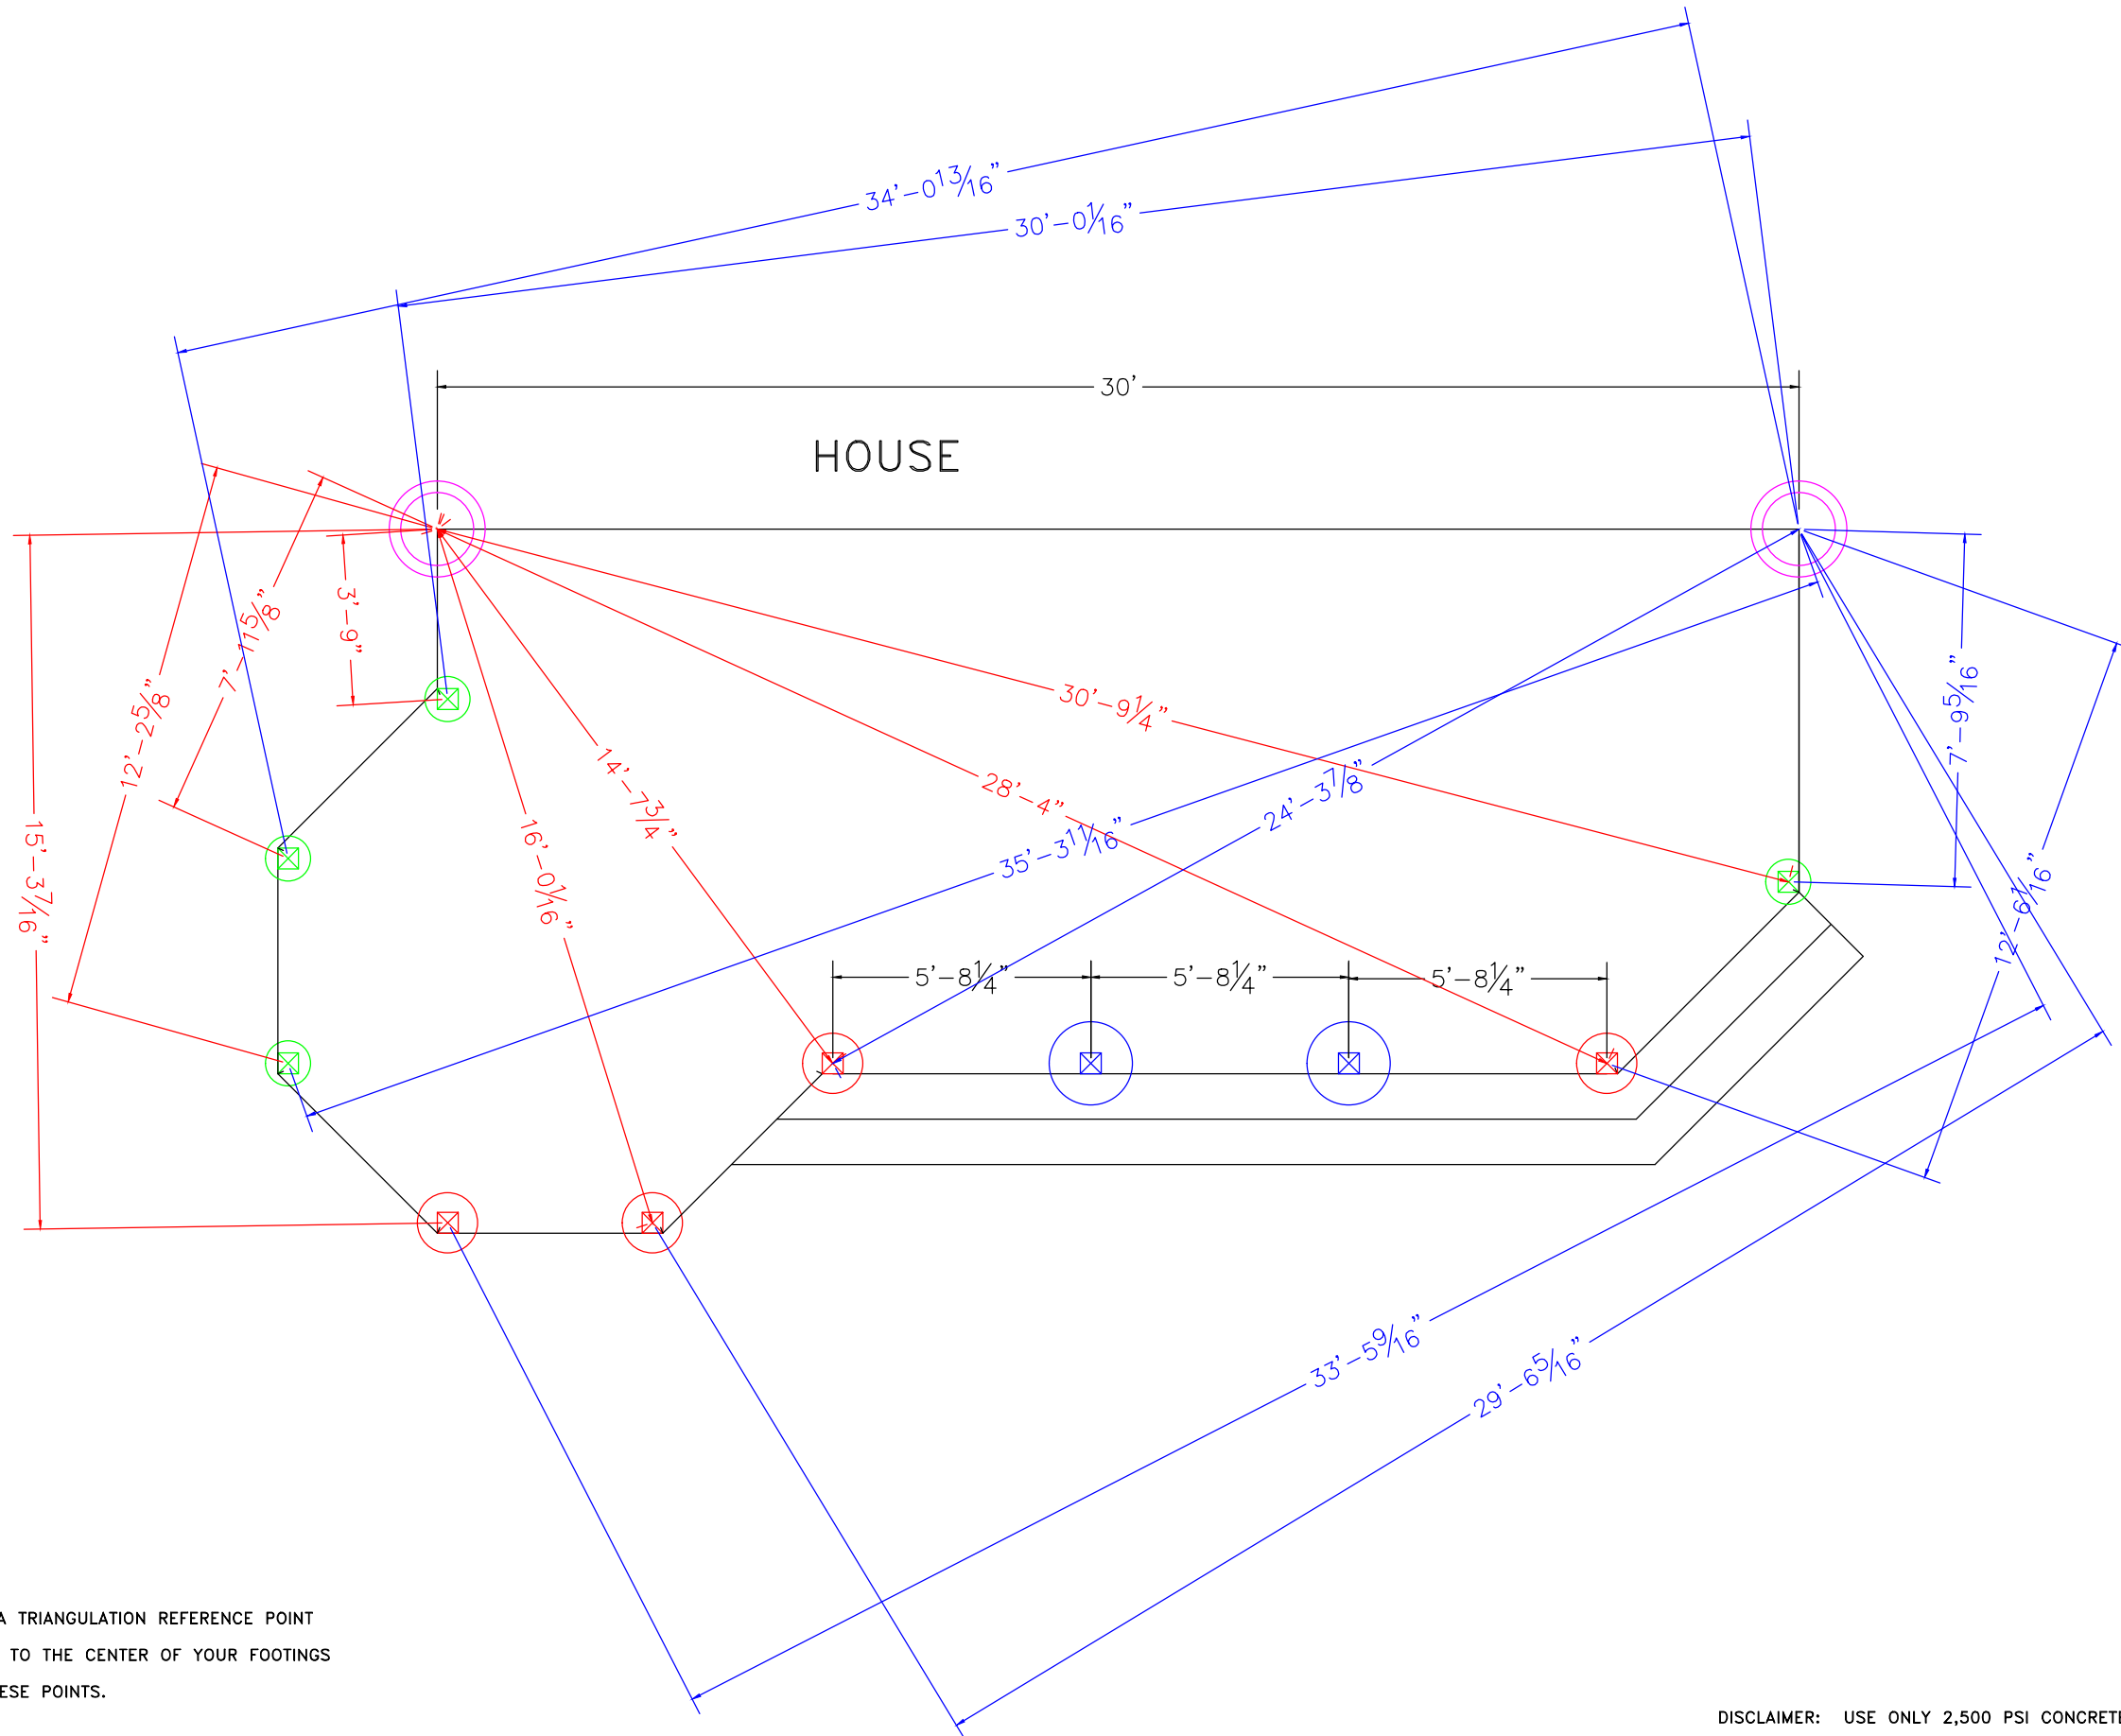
34'–0$\frac{13}{16}$"
30'–0$\frac{1}{16}$"
30'
HOUSE
3'–9"
7'–11$\frac{5}{8}$"
12'–2$\frac{5}{8}$"
15'–3$\frac{7}{16}$"
16'–0$\frac{1}{16}$"
14'–7$\frac{3}{4}$"
30'–9$\frac{1}{4}$"
28'–4"
35'–3$\frac{11}{16}$"
24'–3$\frac{7}{8}$"
7'–9$\frac{5}{16}$"
12'–6$\frac{1}{16}$"
5'–8$\frac{1}{4}$"
5'–8$\frac{1}{4}$"
5'–8$\frac{1}{4}$"
33'–5$\frac{9}{16}$"
29'–6$\frac{5}{16}$"

A TRIANGULATION REFERENCE POINT
TO THE CENTER OF YOUR FOOTINGS
ESE POINTS.

DISCLAIMER: USE ONLY 2,500 PSI CONCRET